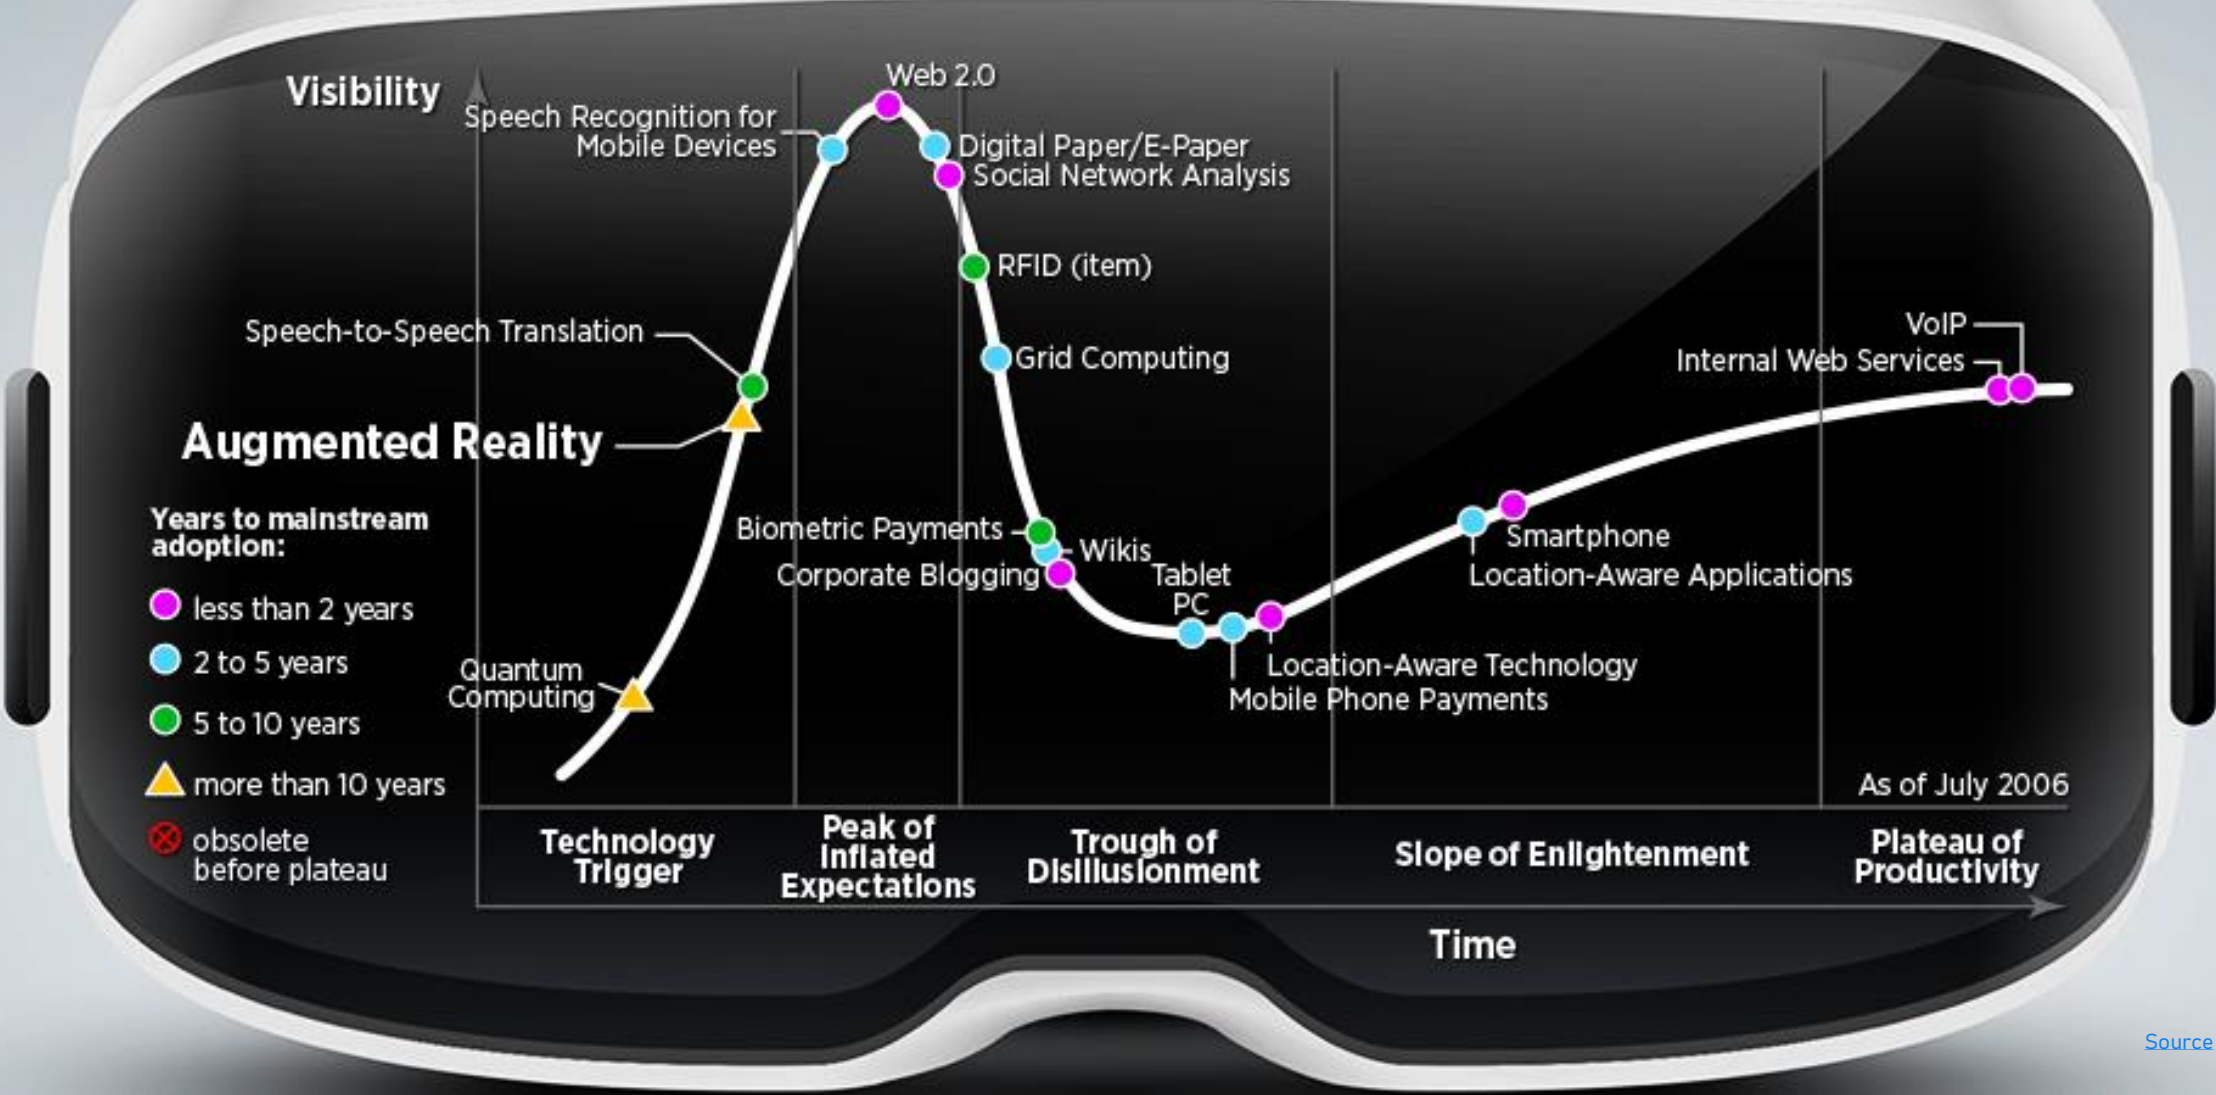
Visibility

Web 2.0

Speech Recognition for Mobile Devices

Digital Paper/E-Paper

Social Network Analysis

RFID (item)

Speech-to-Speech Translation

Grid Computing

VoIP

Internal Web Services

Augmented Reality

Years to mainstream adoption:

less than 2 years

2 to 5 years

5 to 10 years

more than 10 years

obsolete before plateau

Biometric Payments

Wikis

Corporate Blogging

Tablet PC

Smartphone

Location-Aware Applications

Quantum Computing

Location-Aware Technology

Mobile Phone Payments

As of July 2006

Technology Trigger

Peak of Inflated Expectations

Trough of Disillusionment

Slope of Enlightenment

Plateau of Productivity

Time

Source